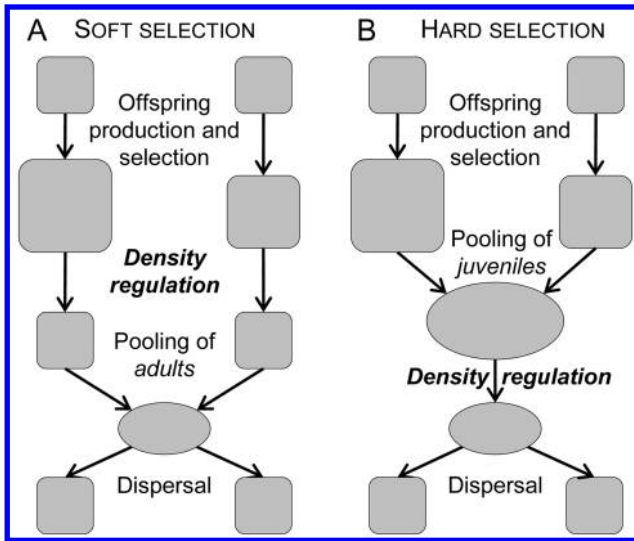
A SOFT SELECTION

Offspring production and selection

Density regulation

Pooling of adults

Dispersal

B HARD SELECTION

Offspring production and selection

Pooling of juveniles

Density regulation

Dispersal